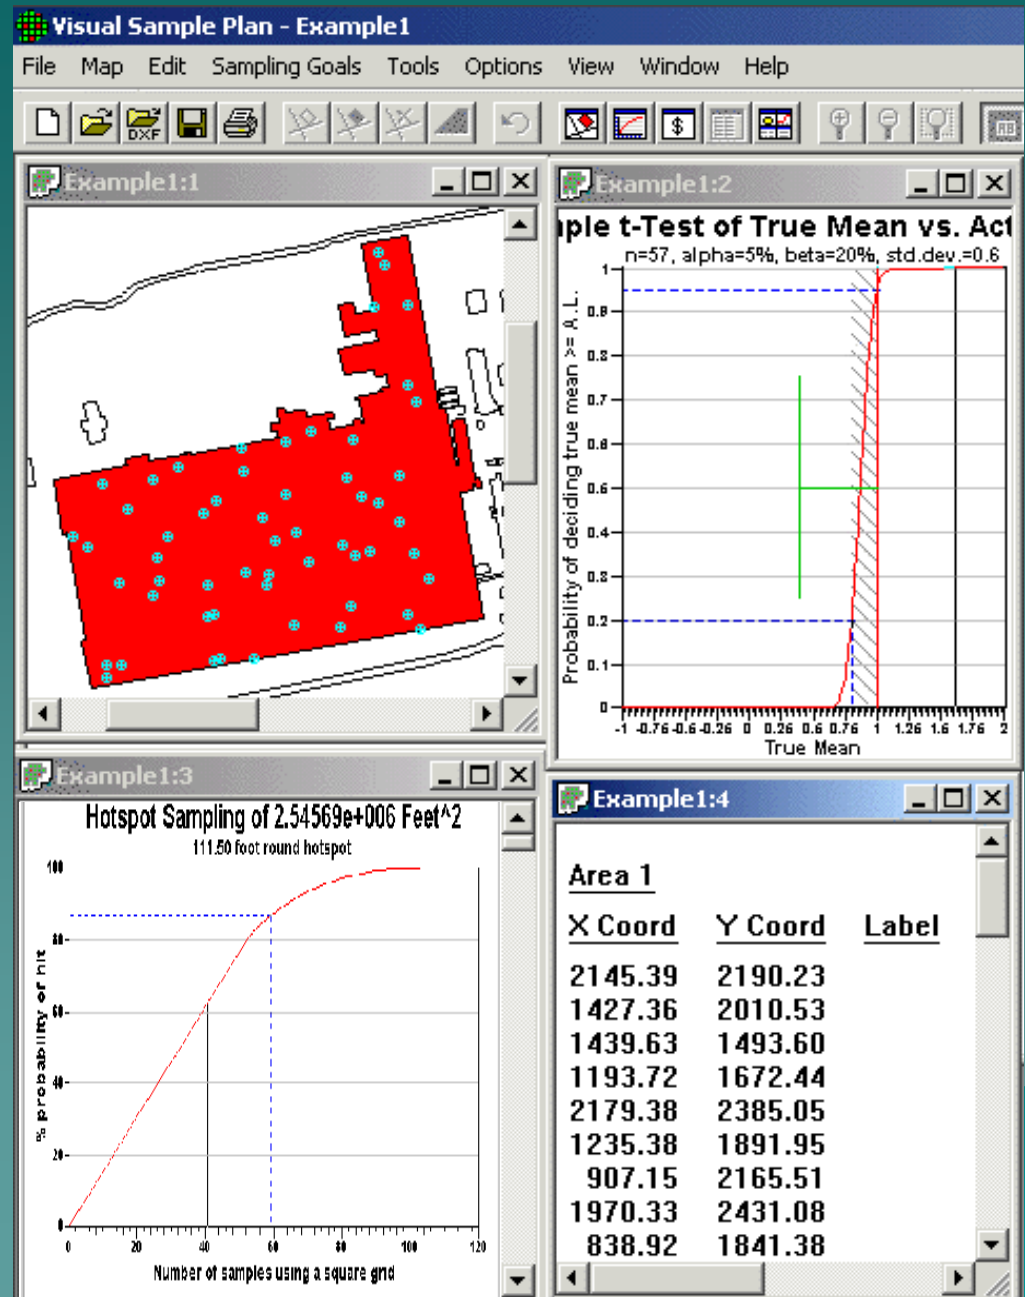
Visual Sample Plan - Example1

File Map Edit Sampling Goals Tools Options View Window Help

DXF

Example1:1

Example1:2

iple t-Test of True Mean vs. Act
n=57, alpha=5%, beta=20%, std.dev.=0.6

Probability of deciding true mean >= A.L.

1
0.9
0.8
0.7
0.6
0.5
0.4
0.3
0.2
0.1
0

-1 -0.76 -0.5 -0.26 0 0.26 0.5 0.76 1 1.26 1.5 1.76 2
True Mean

Example1:3

Hotspot Sampling of 2.54569e+006 Feet^2
111.50 foot round hotspot

% probability of hit

100
80
60
40
20
0

0 20 40 60 80 100 120
Number of samples using a square grid

Example1:4

Area 1

| X Coord | Y Coord | Label |
|---|---|---|
| 2145.39 | 2190.23 | |
| 1427.36 | 2010.53 | |
| 1439.63 | 1493.60 | |
| 1193.72 | 1672.44 | |
| 2179.38 | 2385.05 | |
| 1235.38 | 1891.95 | |
| 907.15 | 2165.51 | |
| 1970.33 | 2431.08 | |
| 838.92 | 1841.38 | |